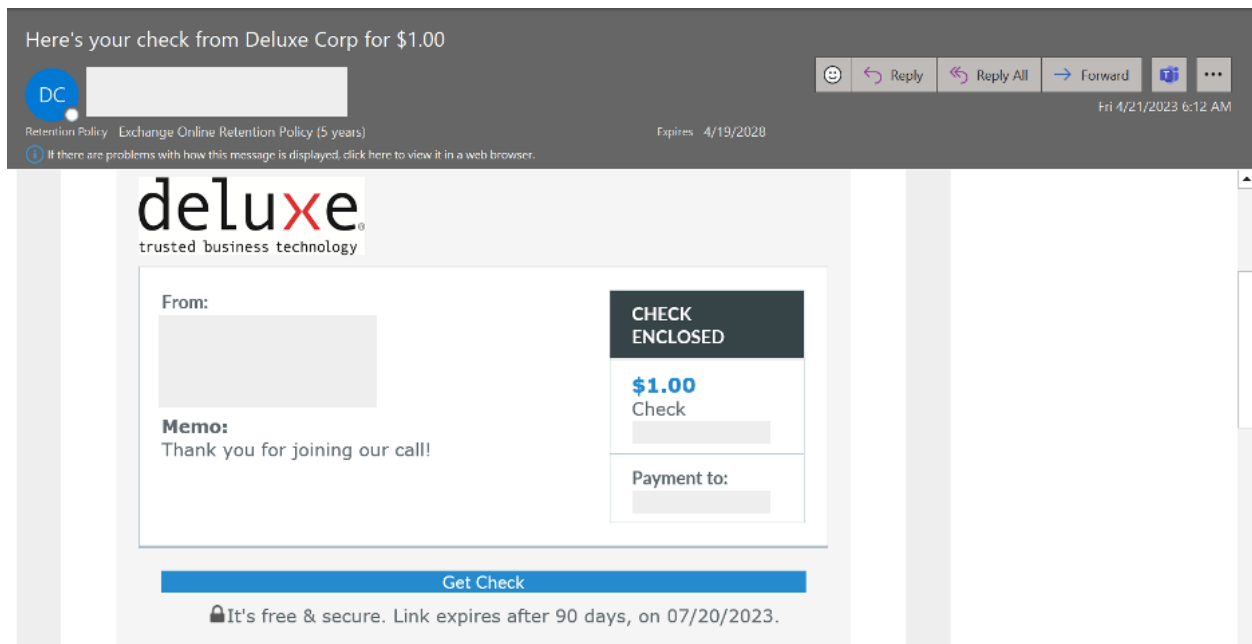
Here's your check from Deluxe Corp for $1.00

DC

Reply Reply All Forward ...

Fri 4/21/2023 6:12 AM

Retention Policy Exchange Online Retention Policy (5 years) Expires 4/19/2028

If there are problems with how this message is displayed, click here to view it in a web browser.

deluxe
trusted business technology

From:

Memo:
Thank you for joining our call!

CHECK ENCLOSED

$1.00
Check

Payment to:

Get Check

It's free & secure. Link expires after 90 days, on 07/20/2023.